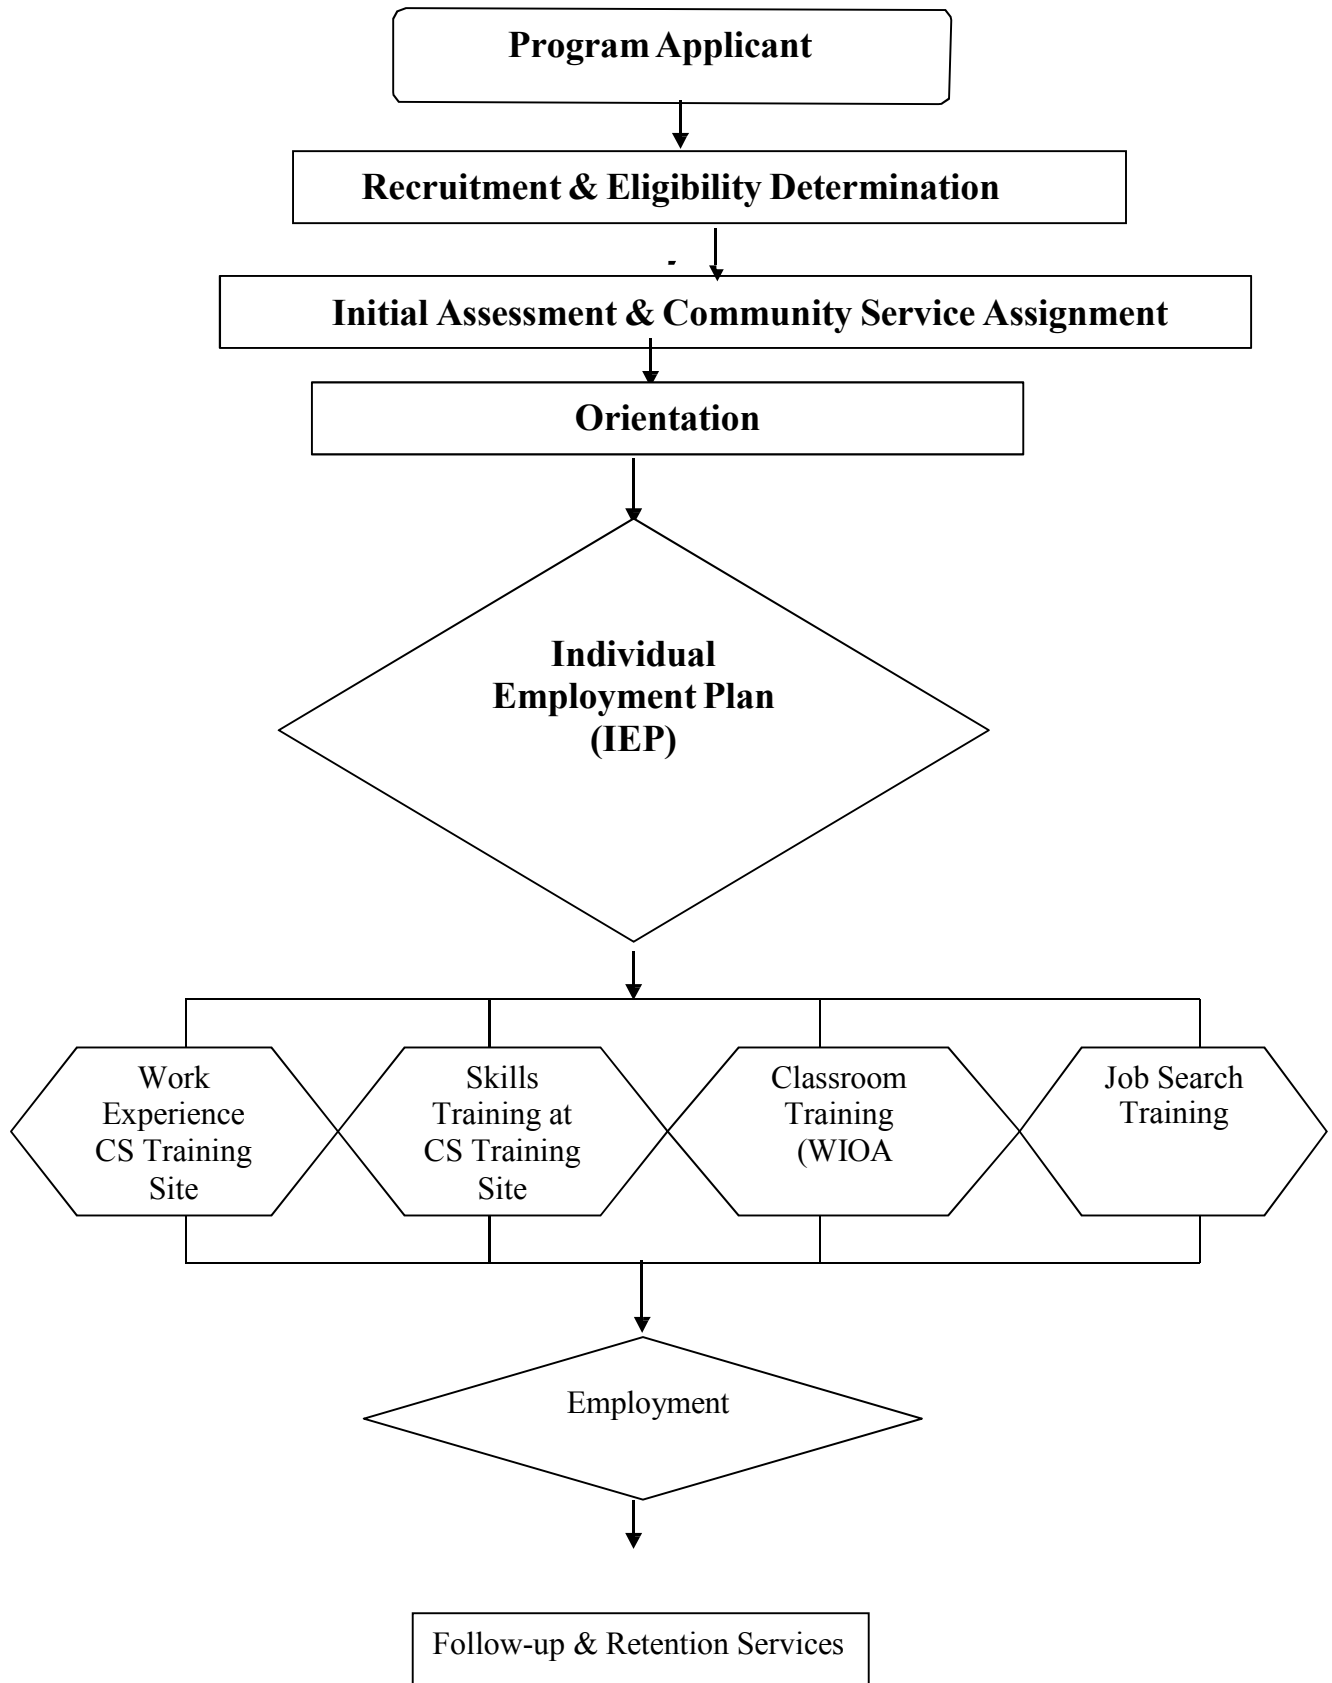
Program Applicant

Recruitment & Eligibility Determination

-

Initial Assessment & Community Service Assignment

Orientation

Individual Employment Plan (IEP)

Work Experience CS Training Site

Skills Training at CS Training Site

Classroom Training (WIOA

Job Search Training

Employment

Follow-up & Retention Services